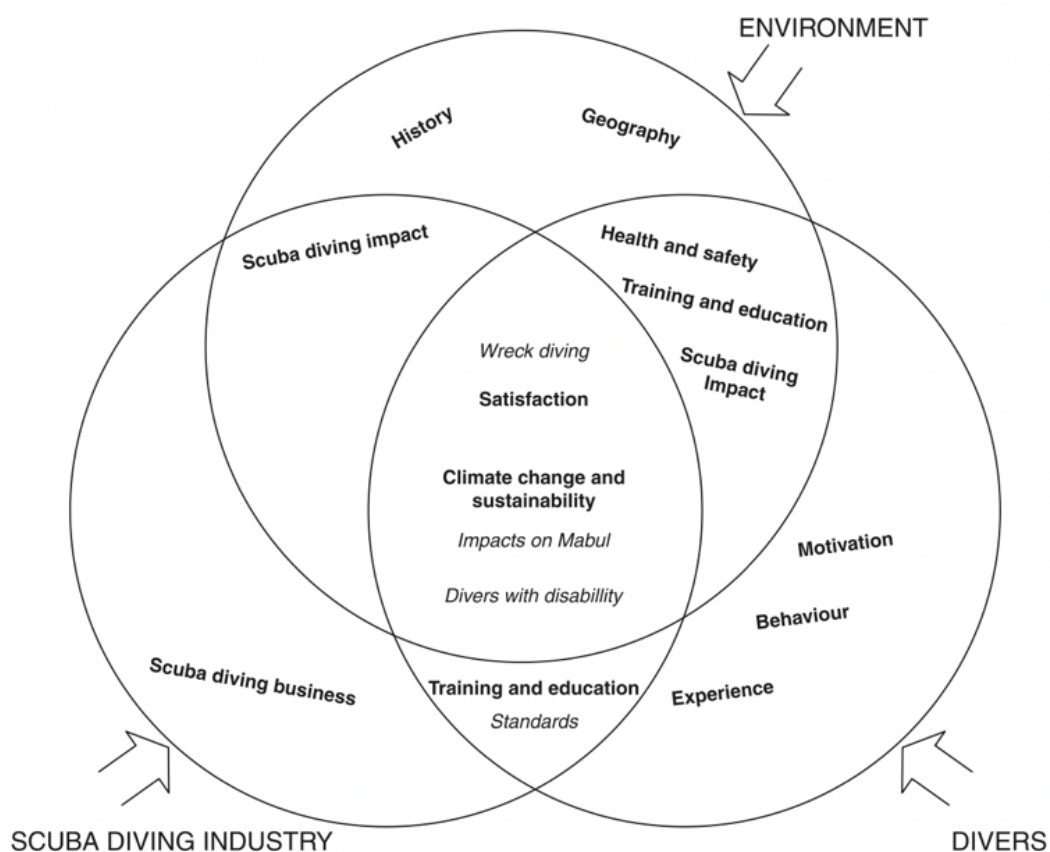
ENVIRONMENT

History

Geography

Scuba diving impact

Health and safety

Training and education

Scuba diving Impact

Wreck diving

Satisfaction

Climate change and sustainability

Impacts on Mabul

Divers with disabillity

Motivation

Behaviour

Scuba diving business

Training and education

Standards

Experience

SCUBA DIVING INDUSTRY

DIVERS